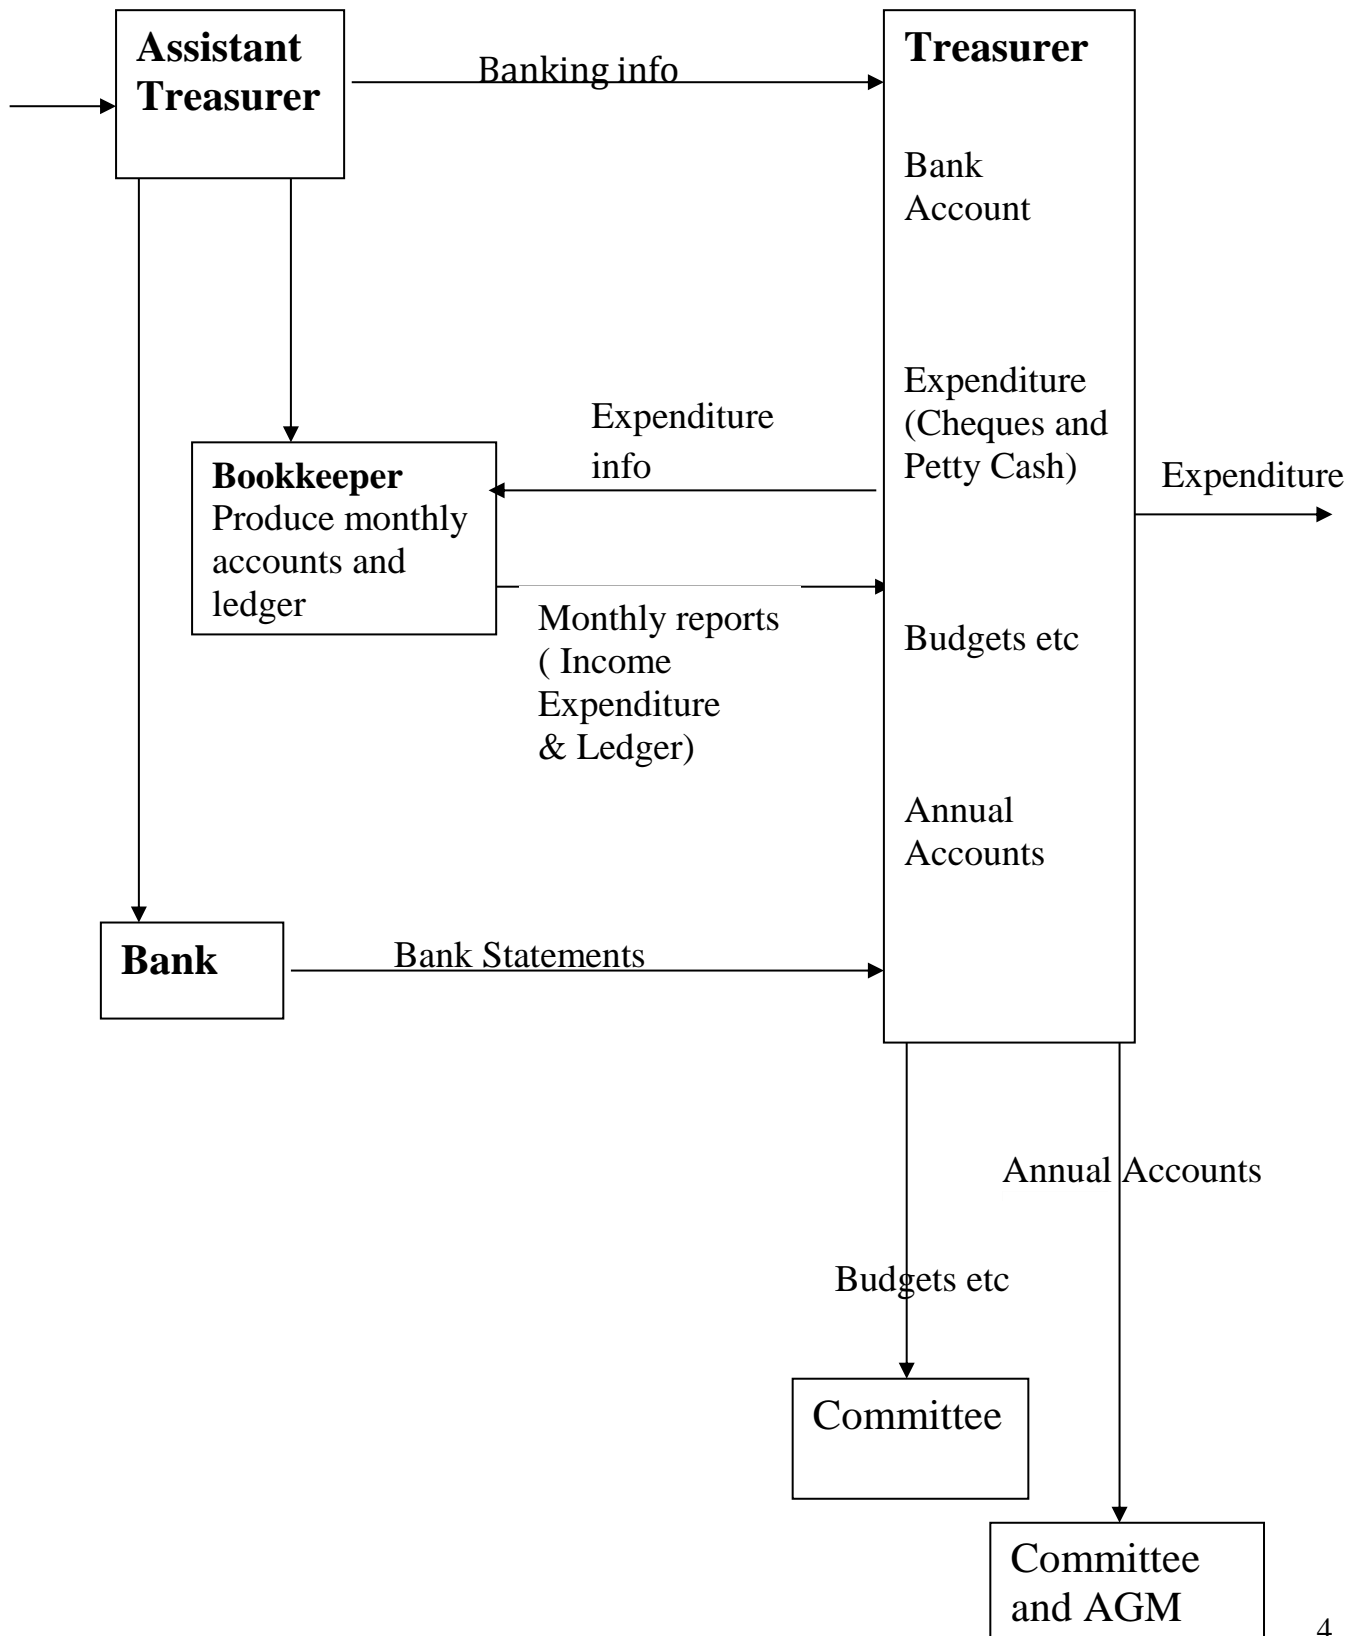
Assistant Treasurer

Banking info

Treasurer

Bank Account

Expenditure (Cheques and Petty Cash)

Budgets etc

Annual Accounts

Expenditure info

Bookkeeper
Produce monthly accounts and ledger

Expenditure

Monthly reports ( Income Expenditure & Ledger)

Bank

Bank Statements

Annual Accounts

Budgets etc

Committee

Committee and AGM

4